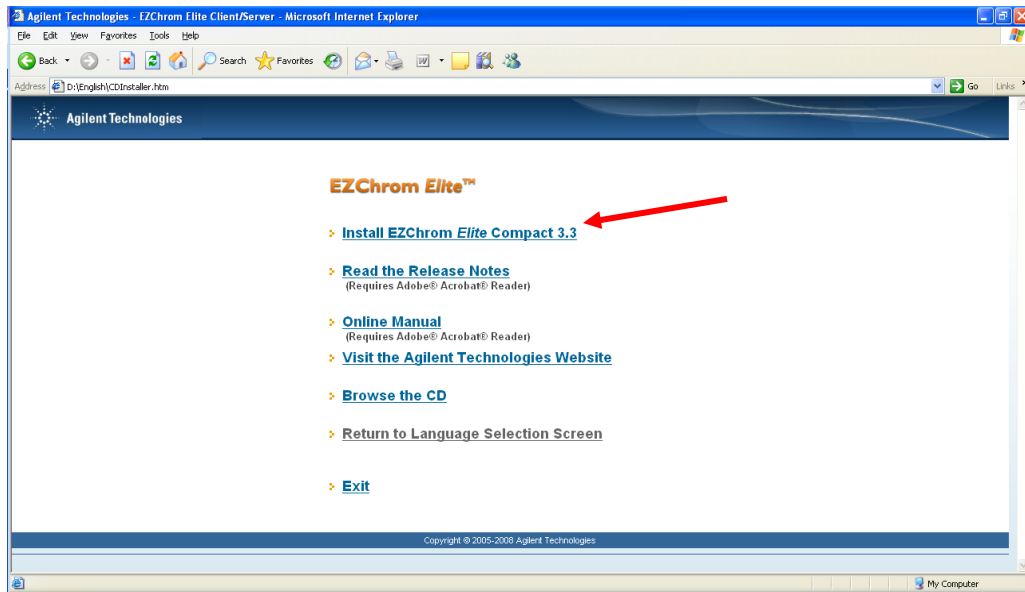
Agilent Technologies - EZChrom Elite Client/Server - Microsoft Internet Explorer

File Edit View Favorites Tools Help

Back Search Favorites

Address D:\English\CDInstaller.htm Go Links

Agilent Technologies

EZChrom Elite™

Install EZChrom Elite Compact 3.3

Read the Release Notes
(Requires Adobe® Acrobat® Reader)

Online Manual
(Requires Adobe® Acrobat® Reader)

Visit the Agilent Technologies Website

Browse the CD

Return to Language Selection Screen

Exit

Copyright © 2005-2008 Agilent Technologies

My Computer